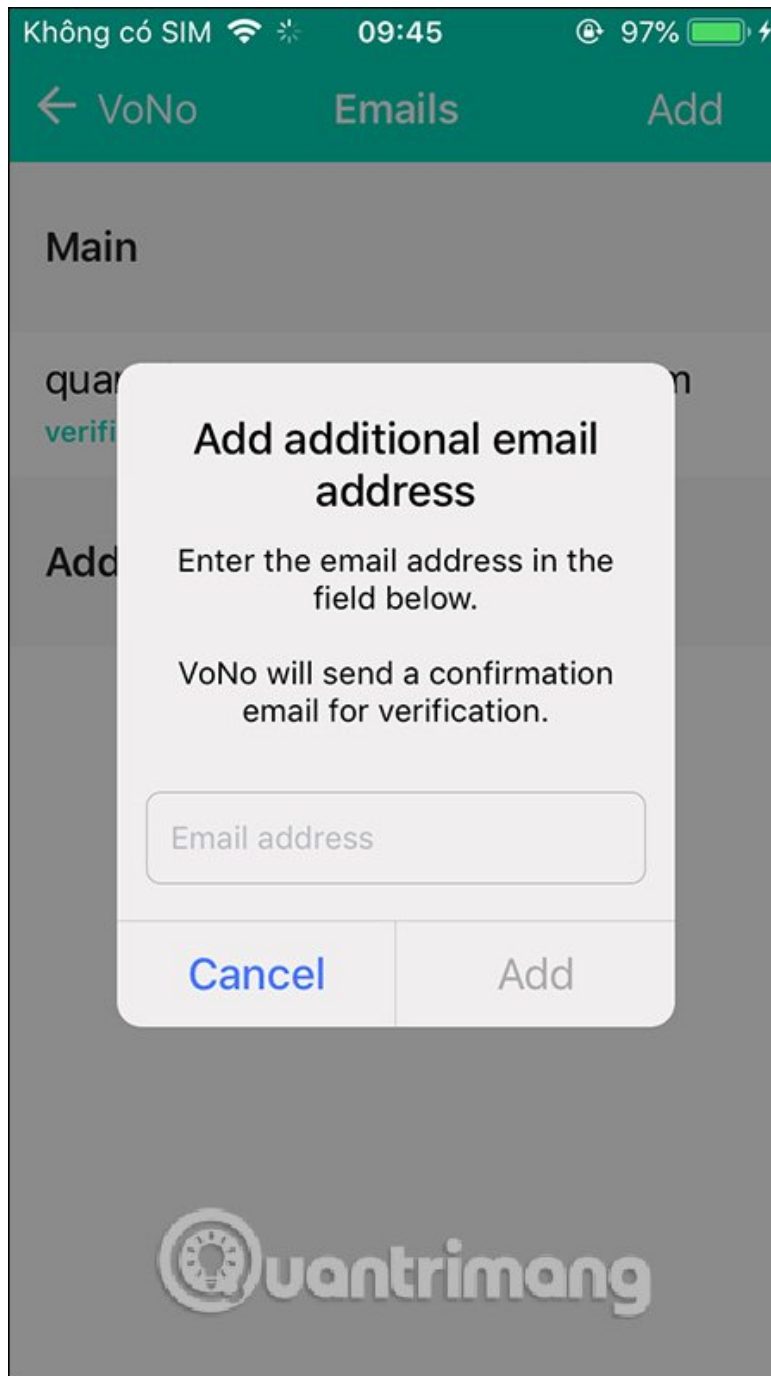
Không có SIM 09:45 97%

← VoNo Emails Add

Main

quar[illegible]m
verifi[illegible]

Add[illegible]

Add additional email address

Enter the email address in the field below.

VoNo will send a confirmation email for verification.

Email address

Cancel Add

uantrimang